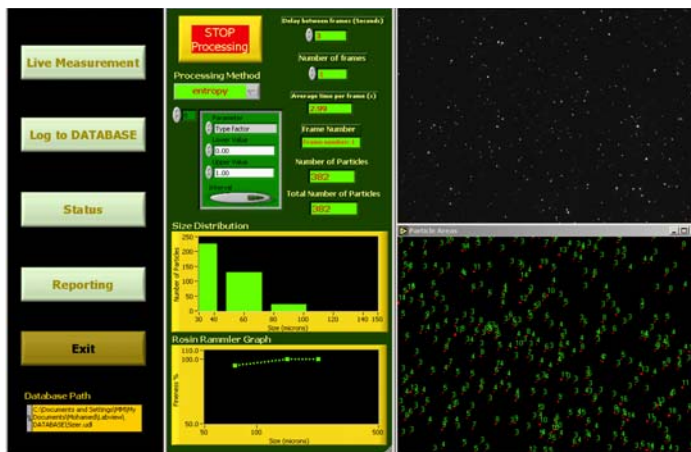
Live Measurement

Log to DATABASE

Status

Reporting

Exit

Database Path

C:\Documents and Settings\MM\My Documents\Mohamed\Labview\DATABASE\Size.udl

STOP Processing

Delay between frames (Seconds)

1

Number of frames

0

Processing Method

entropy

Average time per frame (s)

2.99

Parameter

Type Factor

Lower Value

0.00

Upper Value

1.00

Interval

Frame Number

Frame number: 1

Number of Particles

382

Total Number of Particles

382

Size Distribution

Number of Particles

30 40 60 80 100 120 140 150

Size (microns)

Rosin Rammler Graph

110.0

100.0

50.0

Fineness %

50 100 500

Size (microns)

Particle Areas